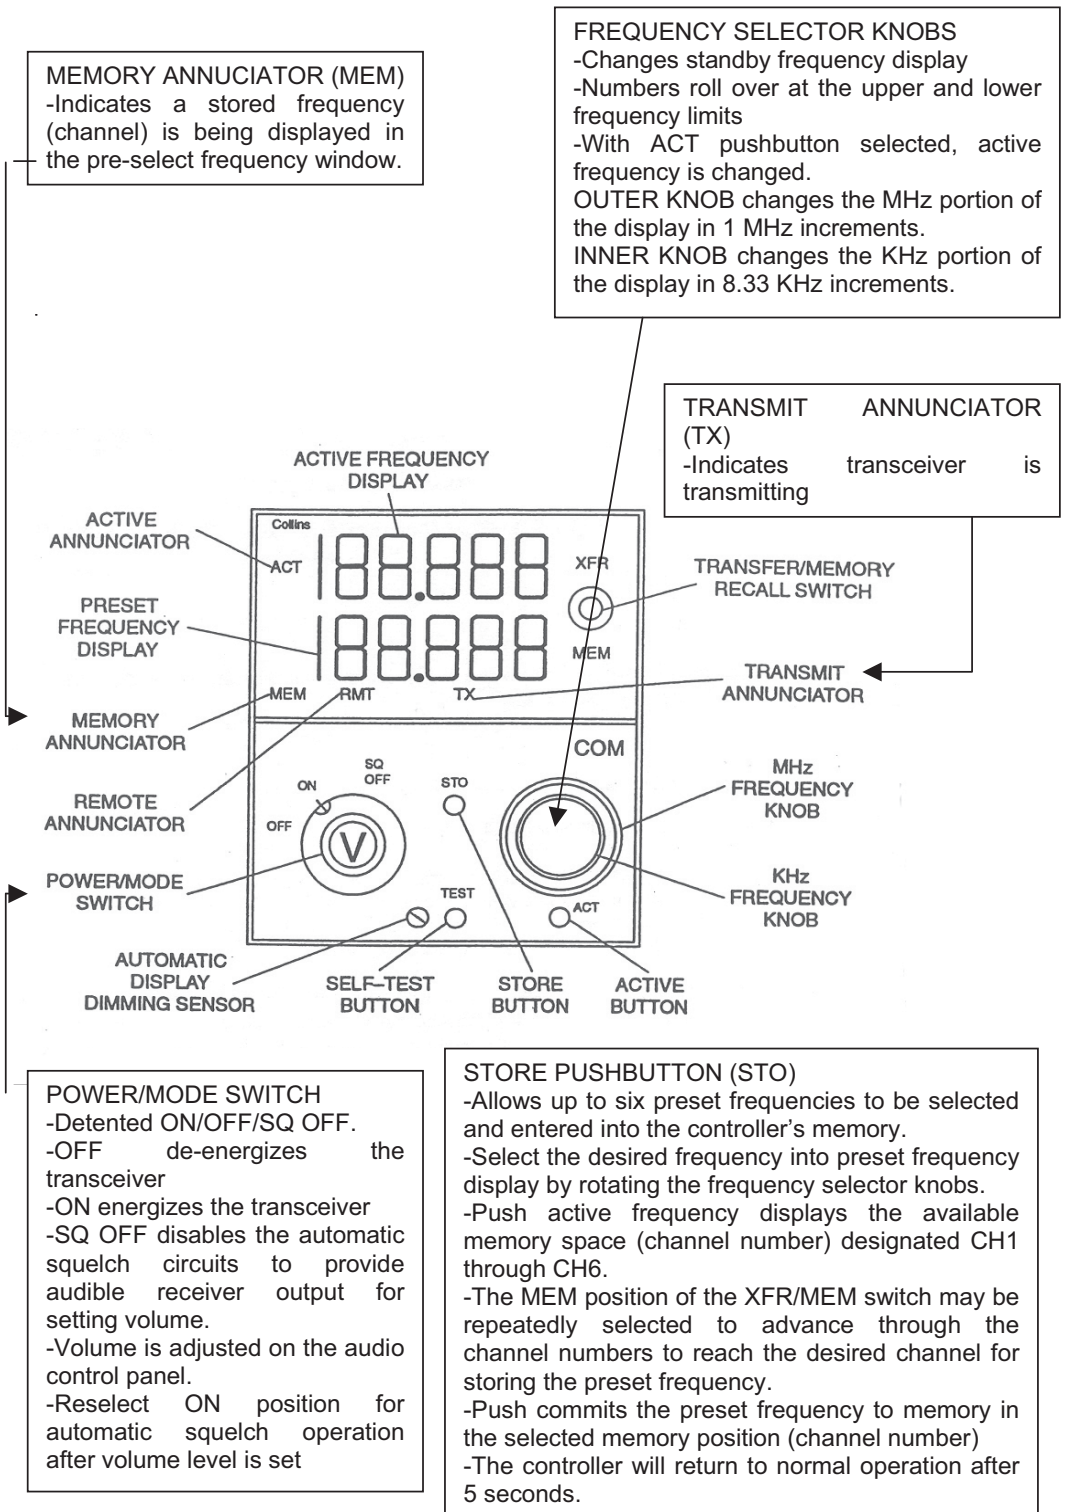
MEMORY ANNUCIATOR (MEM)
-Indicates a stored frequency (channel) is being displayed in the pre-select frequency window.

FREQUENCY SELECTOR KNOBS
-Changes standby frequency display
-Numbers roll over at the upper and lower frequency limits
-With ACT pushbutton selected, active frequency is changed.
OUTER KNOB changes the MHz portion of the display in 1 MHz increments.
INNER KNOB changes the KHz portion of the display in 8.33 KHz increments.

TRANSMIT ANNUNCIATOR (TX)
-Indicates transceiver is transmitting

ACTIVE FREQUENCY DISPLAY

ACTIVE ANNUNCIATOR

Collins

ACT

188.888

XFR

TRANSFER/MEMORY RECALL SWITCH

PRESET FREQUENCY DISPLAY

188.888

MEM

TRANSMIT ANNUNCIATOR

MEM RMT TX

MEMORY ANNUNCIATOR

COM

SQ OFF

ON

STO

MHz FREQUENCY KNOB

REMOTE ANNUNCIATOR

OFF

V

POWER/MODE SWITCH

TEST

ACT

KHz FREQUENCY KNOB

AUTOMATIC DISPLAY DIMMING SENSOR

SELF–TEST BUTTON

STORE BUTTON

ACTIVE BUTTON

POWER/MODE SWITCH
-Detented ON/OFF/SQ OFF.
-OFF de-energizes the transceiver
-ON energizes the transceiver
-SQ OFF disables the automatic squelch circuits to provide audible receiver output for setting volume.
-Volume is adjusted on the audio control panel.
-Reselect ON position for automatic squelch operation after volume level is set

STORE PUSHBUTTON (STO)
-Allows up to six preset frequencies to be selected and entered into the controller's memory.
-Select the desired frequency into preset frequency display by rotating the frequency selector knobs.
-Push active frequency displays the available memory space (channel number) designated CH1 through CH6.
-The MEM position of the XFR/MEM switch may be repeatedly selected to advance through the channel numbers to reach the desired channel for storing the preset frequency.
-Push commits the preset frequency to memory in the selected memory position (channel number)
-The controller will return to normal operation after 5 seconds.